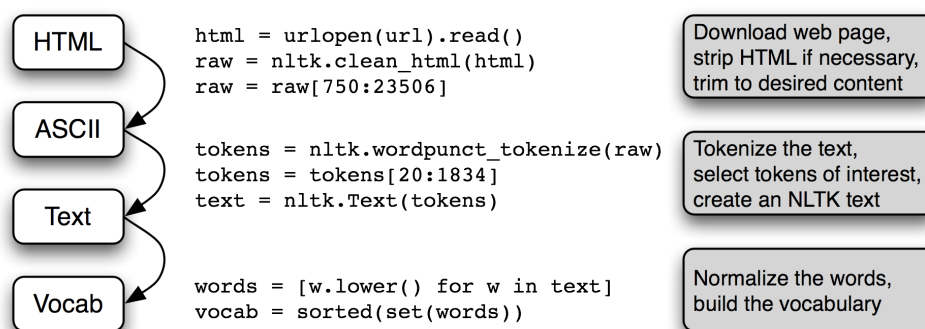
HTML

html = urlopen(url).read()
raw = nltk.clean_html(html)
raw = raw[750:23506]

Download web page, strip HTML if necessary, trim to desired content

ASCII

tokens = nltk.wordpunct_tokenize(raw)
tokens = tokens[20:1834]
text = nltk.Text(tokens)

Tokenize the text, select tokens of interest, create an NLTK text

Text

words = [w.lower() for w in text]
vocab = sorted(set(words))

Normalize the words, build the vocabulary

Vocab